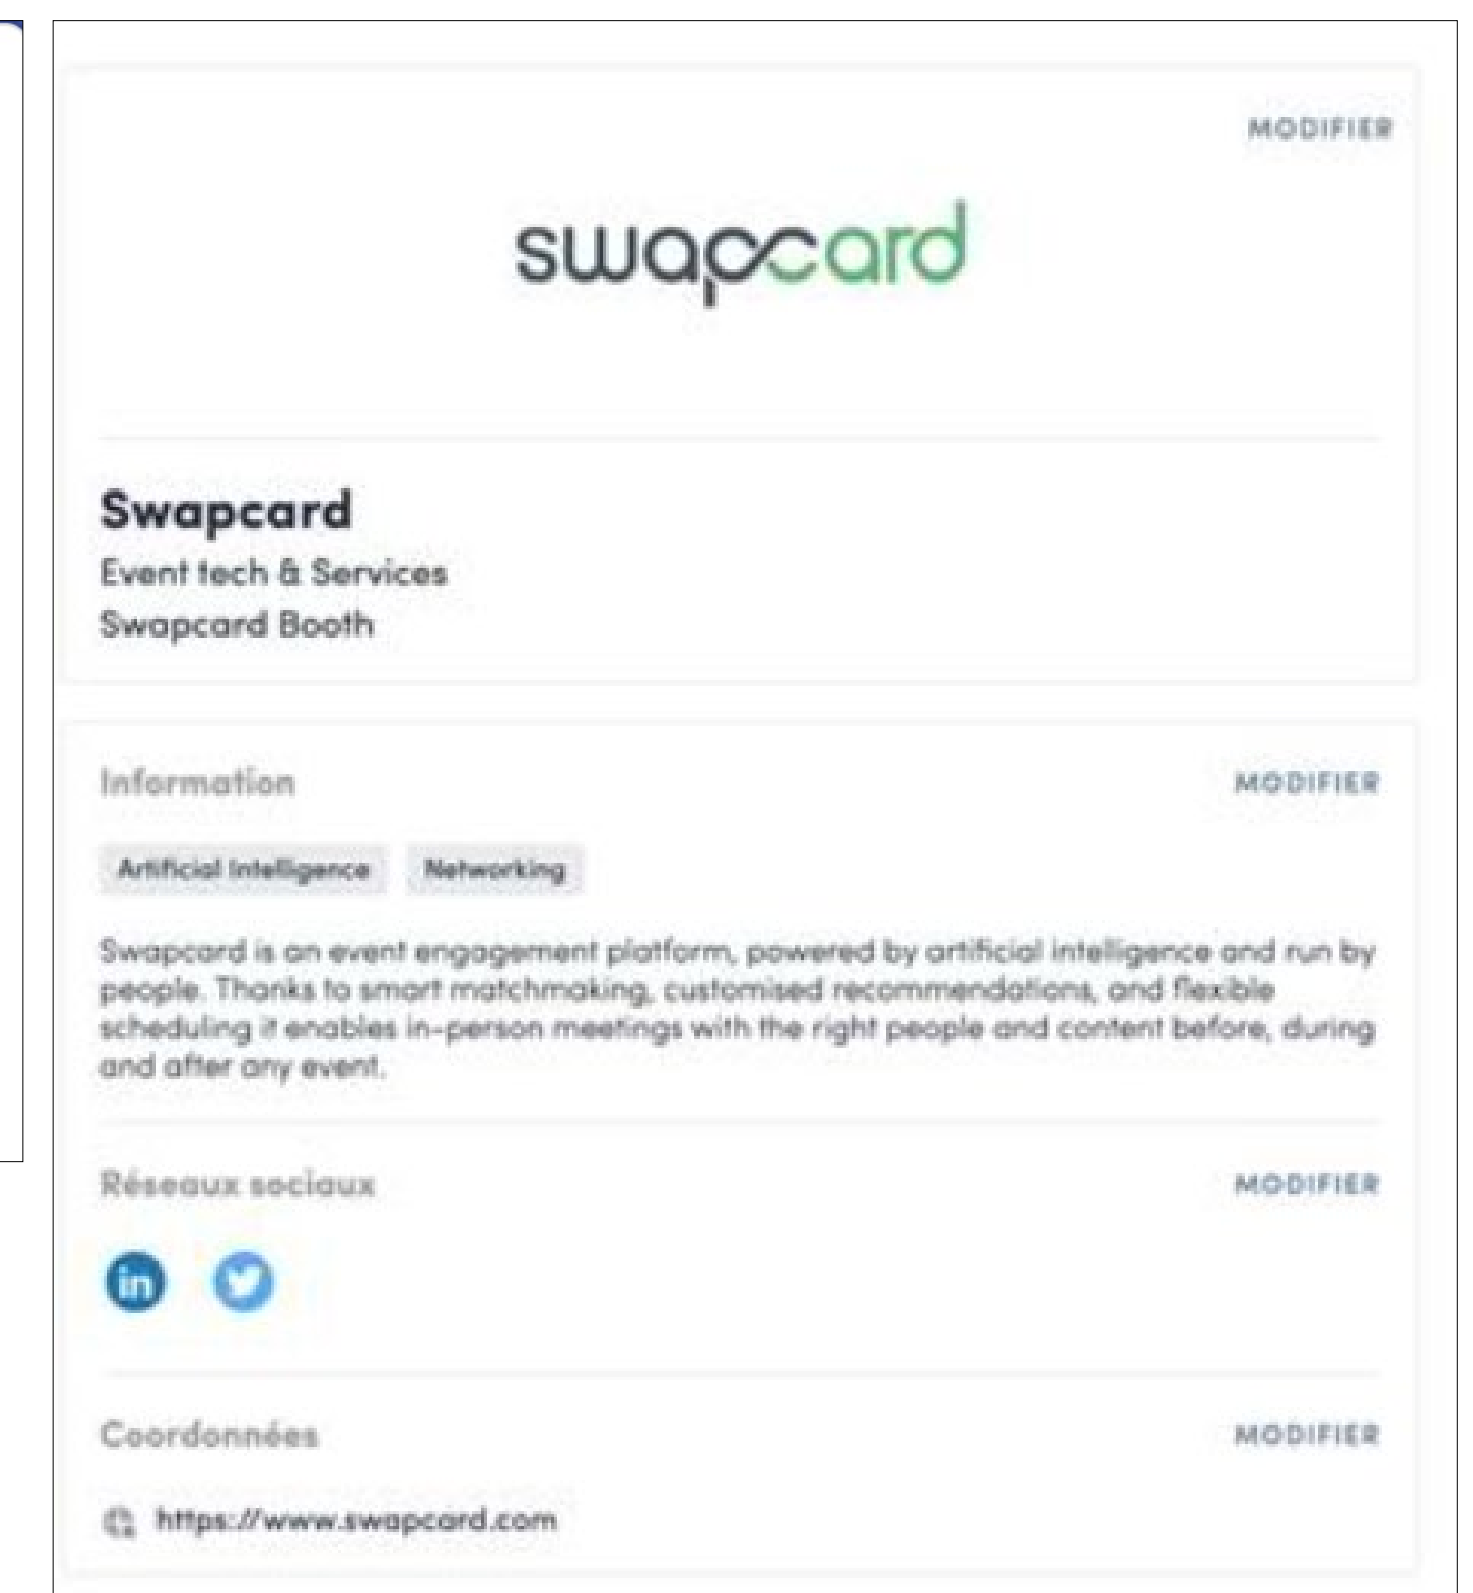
MODIFIER

swapcard

Swapcard
Event tech & Services
Swapcard Booth

Information

MODIFIER

Artificial Intelligence

Networking

Swapcard is an event engagement platform, powered by artificial intelligence and run by people. Thanks to smart matchmaking, customised recommendations, and flexible scheduling it enables in-person meetings with the right people and content before, during and after any event.

Réseaux sociaux

MODIFIER

Coordonnées

MODIFIER

https://www.swapcard.com